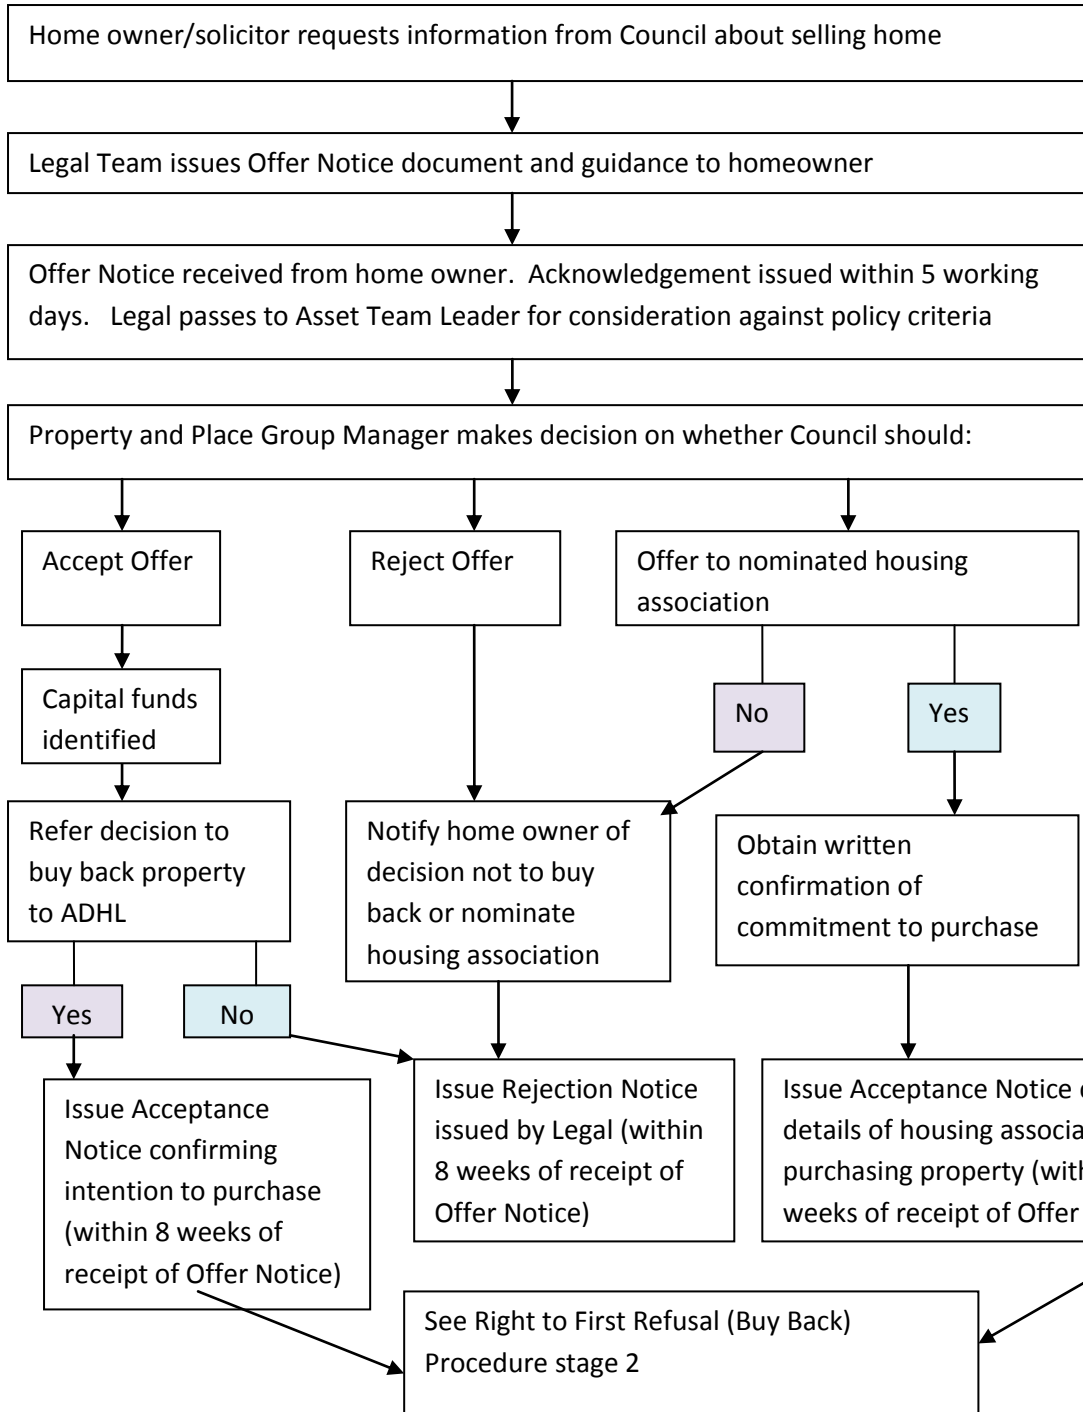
Home owner/solicitor requests information from Council about selling home

Legal Team issues Offer Notice document and guidance to homeowner

Offer Notice received from home owner. Acknowledgement issued within 5 working days. Legal passes to Asset Team Leader for consideration against policy criteria

Property and Place Group Manager makes decision on whether Council should:

Accept Offer

Reject Offer

Offer to nominated housing association

Capital funds identified

No

Yes

Refer decision to buy back property to ADHL

Notify home owner of decision not to buy back or nominate housing association

Obtain written confirmation of commitment to purchase

Yes

No

Issue Acceptance Notice confirming intention to purchase (within 8 weeks of receipt of Offer Notice)

Issue Rejection Notice issued by Legal (within 8 weeks of receipt of Offer Notice)

Issue Acceptance Notice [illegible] details of housing associa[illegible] purchasing property (with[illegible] weeks of receipt of Offer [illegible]

See Right to First Refusal (Buy Back) Procedure stage 2